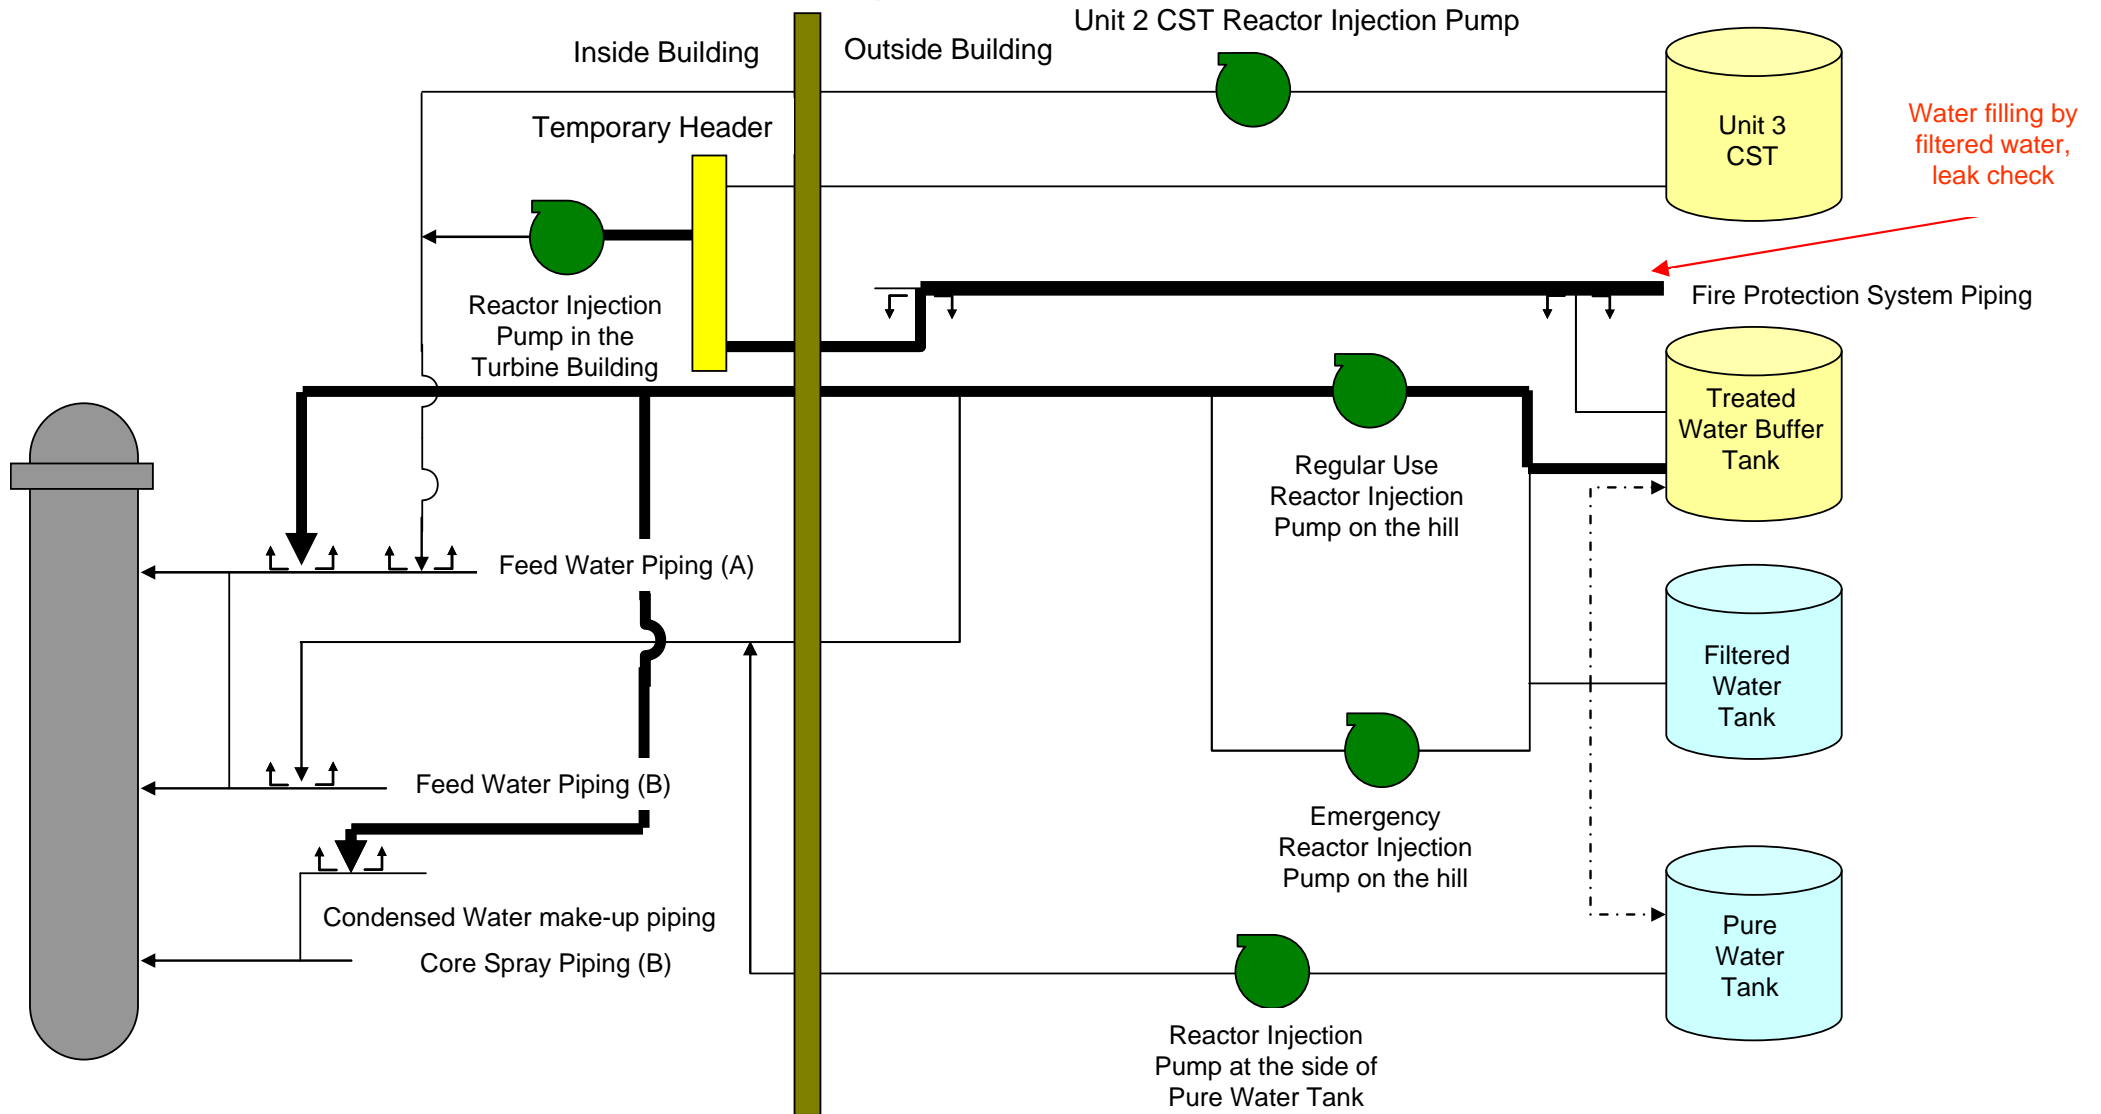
Inside Building

Outside Building

Unit 2 CST Reactor Injection Pump

Unit 3 CST

Water filling by filtered water, leak check

Temporary Header

Reactor Injection Pump in the Turbine Building

Fire Protection System Piping

Treated Water Buffer Tank

Regular Use Reactor Injection Pump on the hill

Feed Water Piping (A)

Filtered Water Tank

Feed Water Piping (B)

Emergency Reactor Injection Pump on the hill

Condensed Water make-up piping

Core Spray Piping (B)

Pure Water Tank

Reactor Injection Pump at the side of Pure Water Tank